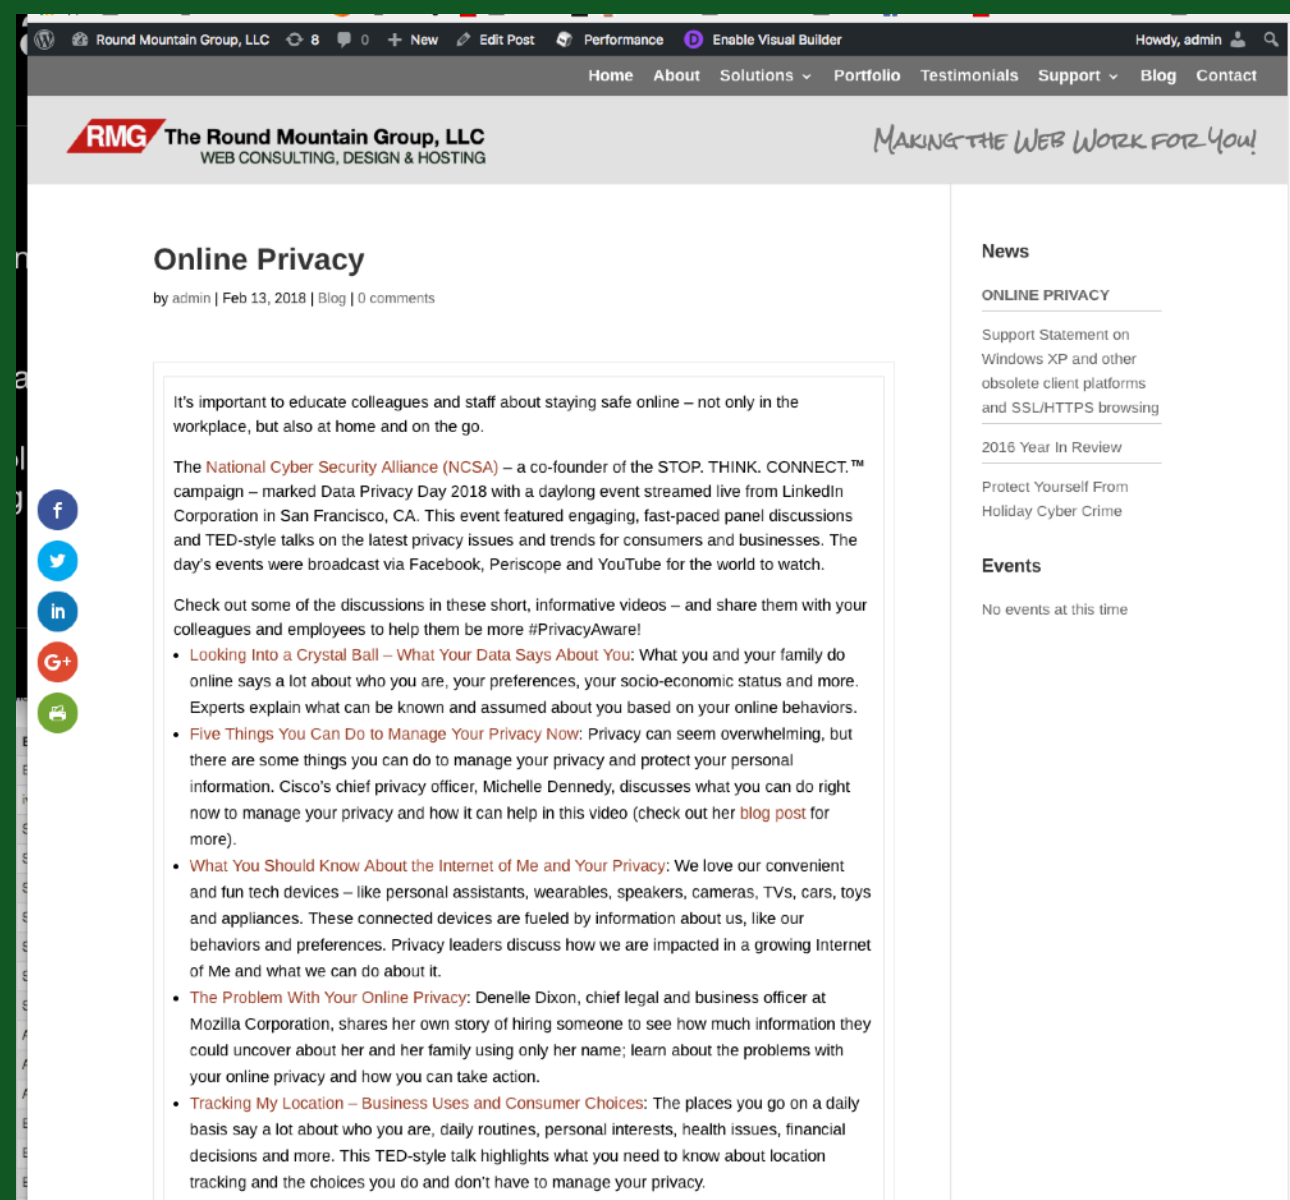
Round Mountain Group, LLC 8 0 New Edit Post Performance Enable Visual Builder Howdy, admin

Home About Solutions Portfolio Testimonials Support Blog Contact

RMG The Round Mountain Group, LLC
WEB CONSULTING, DESIGN & HOSTING

MAKING THE WEB WORK FOR YOU!

Online Privacy

by admin | Feb 13, 2018 | Blog | 0 comments

It's important to educate colleagues and staff about staying safe online – not only in the workplace, but also at home and on the go.

The National Cyber Security Alliance (NCSA) – a co-founder of the STOP. THINK. CONNECT.™ campaign – marked Data Privacy Day 2018 with a daylong event streamed live from LinkedIn Corporation in San Francisco, CA. This event featured engaging, fast-paced panel discussions and TED-style talks on the latest privacy issues and trends for consumers and businesses. The day's events were broadcast via Facebook, Periscope and YouTube for the world to watch.

Check out some of the discussions in these short, informative videos – and share them with your colleagues and employees to help them be more #PrivacyAware!

- Looking Into a Crystal Ball – What Your Data Says About You: What you and your family do online says a lot about who you are, your preferences, your socio-economic status and more. Experts explain what can be known and assumed about you based on your online behaviors.
- Five Things You Can Do to Manage Your Privacy Now: Privacy can seem overwhelming, but there are some things you can do to manage your privacy and protect your personal information. Cisco's chief privacy officer, Michelle Dennedy, discusses what you can do right now to manage your privacy and how it can help in this video (check out her blog post for more).
- What You Should Know About the Internet of Me and Your Privacy: We love our convenient and fun tech devices – like personal assistants, wearables, speakers, cameras, TVs, cars, toys and appliances. These connected devices are fueled by information about us, like our behaviors and preferences. Privacy leaders discuss how we are impacted in a growing Internet of Me and what we can do about it.
- The Problem With Your Online Privacy: Denelle Dixon, chief legal and business officer at Mozilla Corporation, shares her own story of hiring someone to see how much information they could uncover about her and her family using only her name; learn about the problems with your online privacy and how you can take action.
- Tracking My Location – Business Uses and Consumer Choices: The places you go on a daily basis say a lot about who you are, daily routines, personal interests, health issues, financial decisions and more. This TED-style talk highlights what you need to know about location tracking and the choices you do and don't have to manage your privacy.

News

ONLINE PRIVACY

Support Statement on Windows XP and other obsolete client platforms and SSL/HTTPS browsing

2016 Year In Review

Protect Yourself From Holiday Cyber Crime

Events

No events at this time